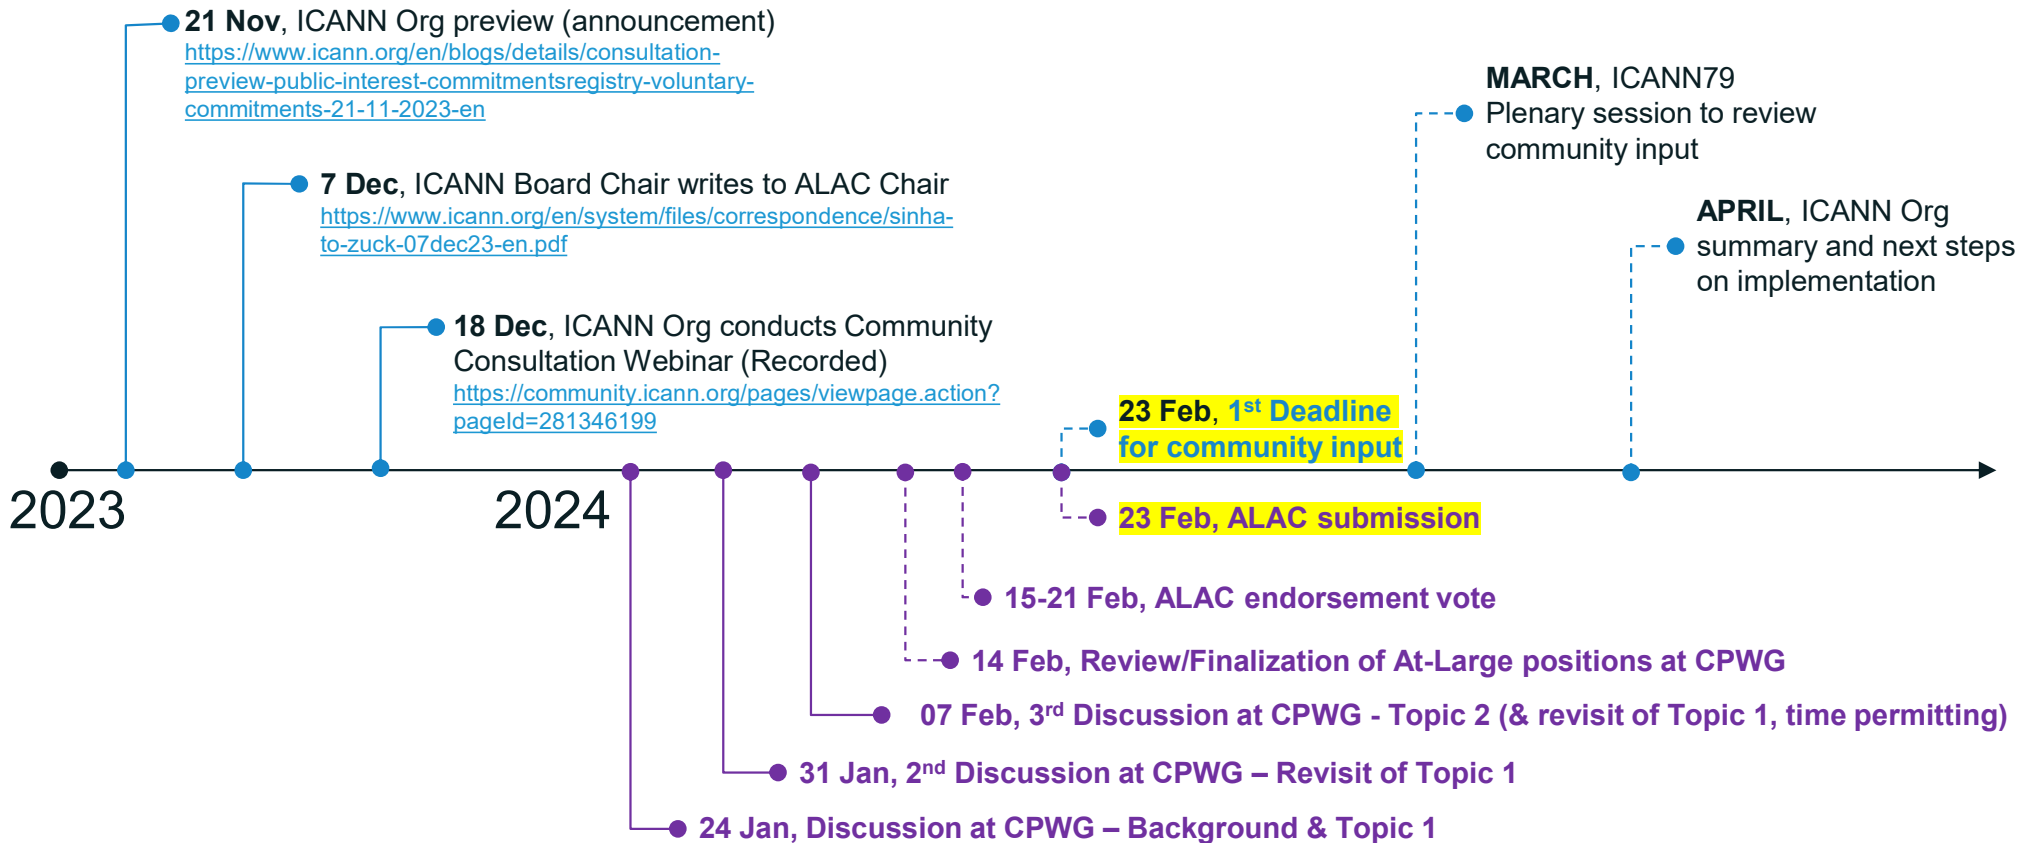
**21 Nov**, ICANN Org preview (announcement)
https://www.icann.org/en/blogs/details/consultation-preview-public-interest-commitmentsregistry-voluntary-commitments-21-11-2023-en

**MARCH**, ICANN79
Plenary session to review community input

**7 Dec**, ICANN Board Chair writes to ALAC Chair
https://www.icann.org/en/system/files/correspondence/sinha-to-zuck-07dec23-en.pdf

**APRIL**, ICANN Org summary and next steps on implementation

**18 Dec**, ICANN Org conducts Community Consultation Webinar (Recorded)
https://community.icann.org/pages/viewpage.action?pageId=281346199

**23 Feb**, 1$^{st}$ Deadline for community input

2023

2024

23 Feb, ALAC submission

15-21 Feb, ALAC endorsement vote

14 Feb, Review/Finalization of At-Large positions at CPWG

07 Feb, 3$^{rd}$ Discussion at CPWG - Topic 2 (& revisit of Topic 1, time permitting)

31 Jan, 2$^{nd}$ Discussion at CPWG – Revisit of Topic 1

24 Jan, Discussion at CPWG – Background & Topic 1